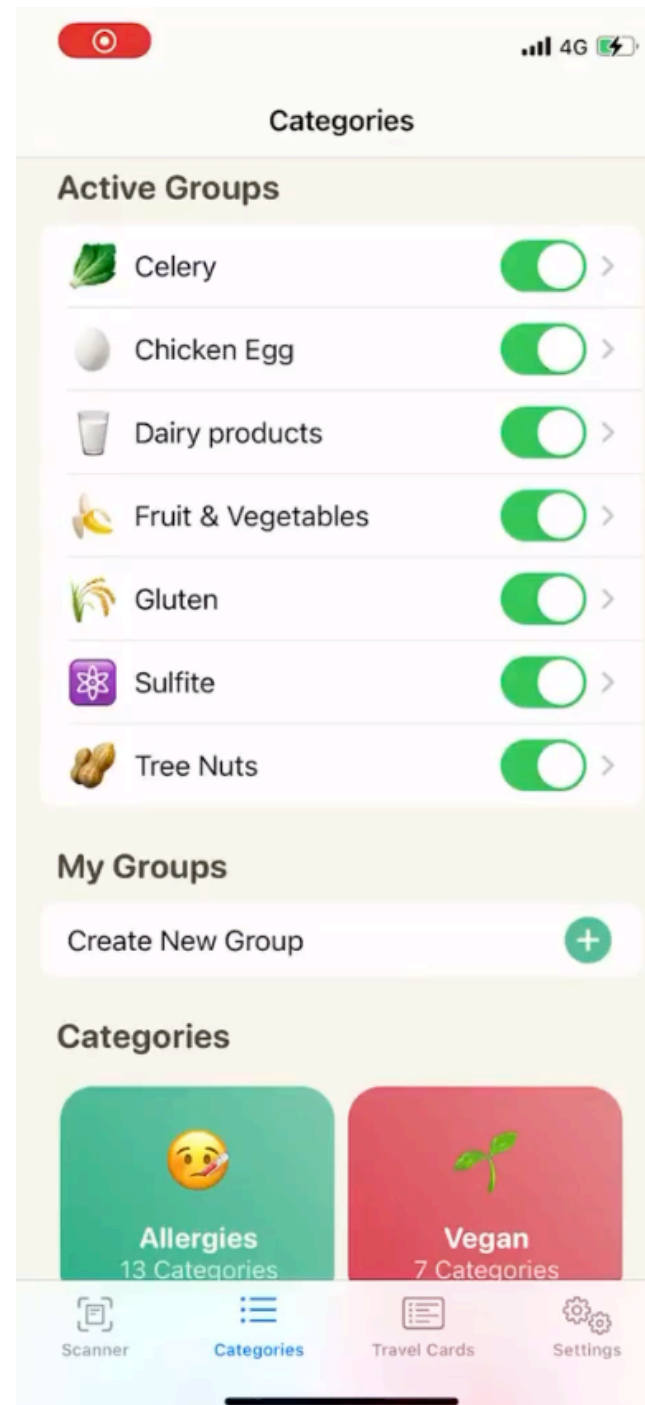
4G

Categories

Active Groups

Celery

Chicken Egg

Dairy products

Fruit & Vegetables

Gluten

Sulfite

Tree Nuts

My Groups

Create New Group

Categories

Allergies
13 Categories

Vegan
7 Categories

Scanner
Categories
Travel Cards
Settings